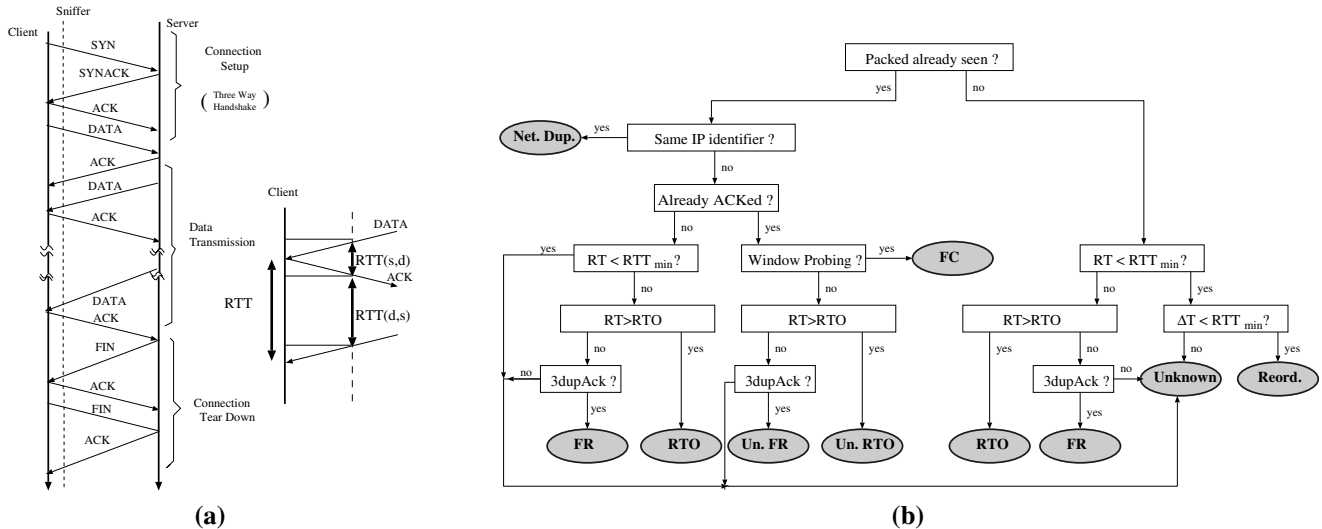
Sniffer

Client

Server

SYN

SYNACK

ACK

DATA

ACK

DATA

ACK

DATA

ACK

FIN

ACK

FIN

ACK

Connection Setup

( Three Way Handshake )

Data Transmission

Connection Tear Down

Client

DATA

RTT(s,d)

ACK

RTT

RTT(d,s)

(a)

Packed already seen ?

yes

no

Net. Dup.

yes

Same IP identifier ?

no

Already ACKed ?

no

yes

yes

RT < RTT $_{min}$ ?

Window Probing ?

yes

FC

RT < RTT $_{min}$ ?

no

no

no

yes

RT>RTO

RT>RTO

RT>RTO

ΔT < RTT $_{min}$ ?

no

yes

no

yes

yes

no

no

yes

no

3dupAck ?

3dupAck ?

3dupAck ?

no

Unknown

Reord.

yes

yes

yes

FR

RTO

Un. FR

Un. RTO

RTO

FR

(b)